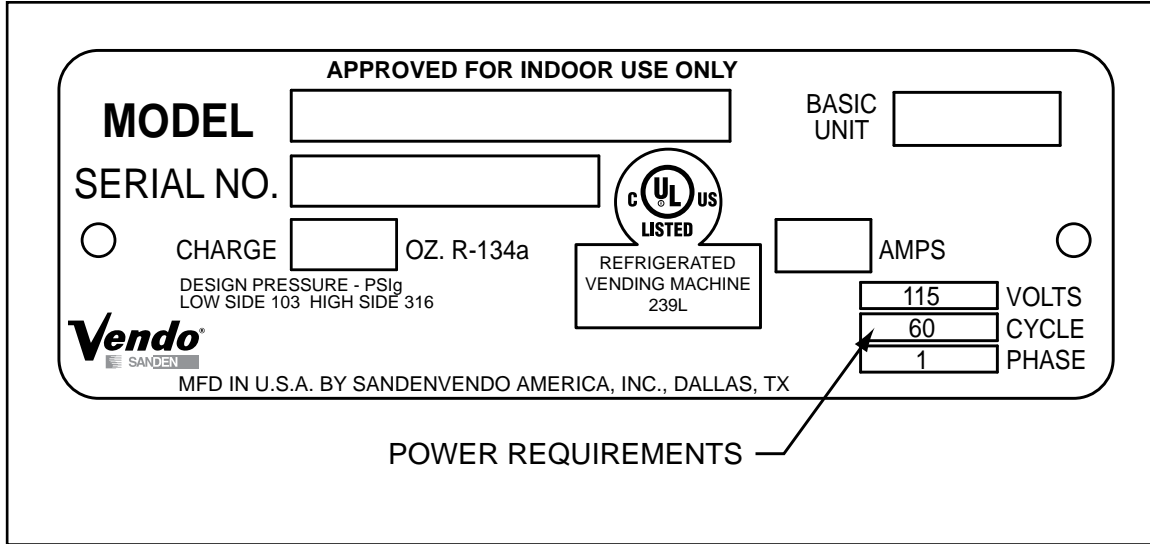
APPROVED FOR INDOOR USE ONLY

MODEL

BASIC UNIT

SERIAL NO.

C UL US LISTED

CHARGE OZ. R-134a

REFRIGERATED VENDING MACHINE 239L

AMPS

DESIGN PRESSURE - PSIg
LOW SIDE 103 HIGH SIDE 316

115 VOLTS
60 CYCLE
1 PHASE

Vendo®
SANDEN

MFD IN U.S.A. BY SANDENVENDO AMERICA, INC., DALLAS, TX

POWER REQUIREMENTS